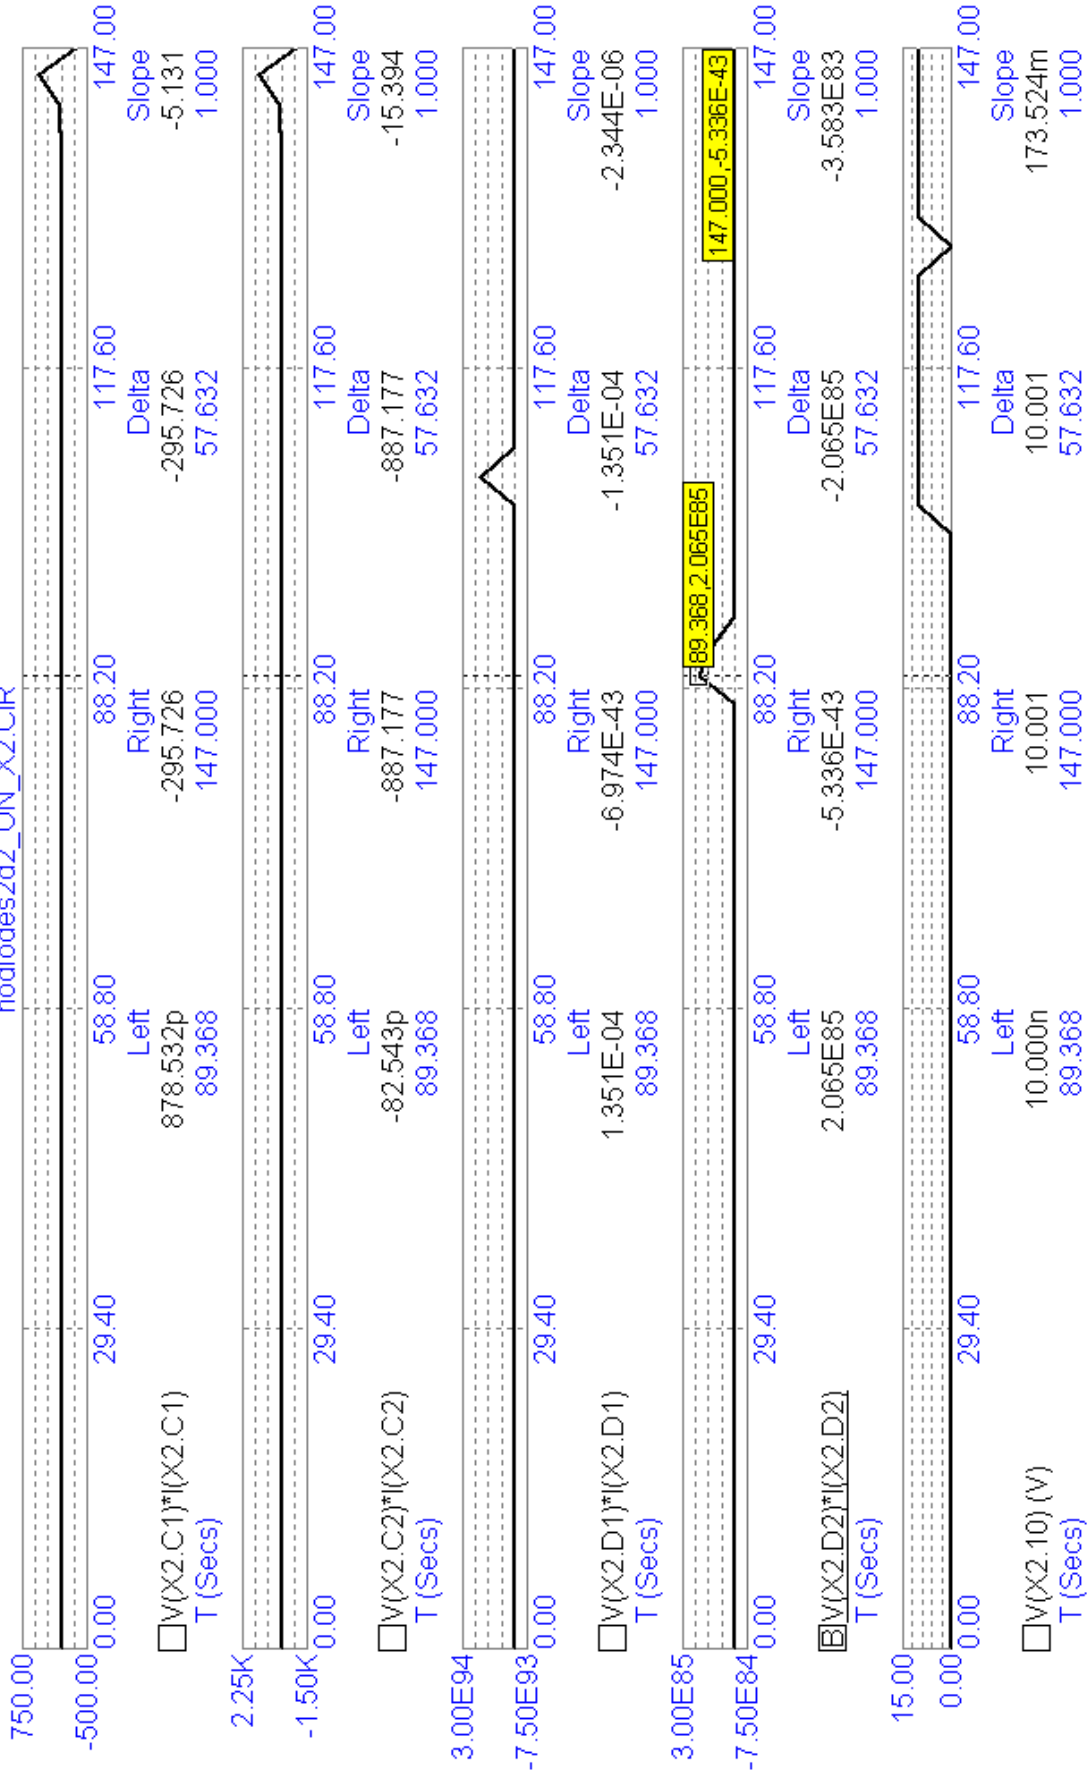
nodiodes2d2_ON_X2.CIR

750.00
-500.00
0.00 29.40 58.80 88.20 117.60 147.00
V(X2.C1)*I(X2.C1)
T (Secs)
Left 878.532p 89.368
Right -295.726 147.000
Delta -295.726 57.632
Slope -5.131 1.000

2.25K
-1.50K
0.00 29.40 58.80 88.20 117.60 147.00
V(X2.C2)*I(X2.C2)
T (Secs)
Left -82.543p 89.368
Right -887.177 147.000
Delta -887.177 57.632
Slope -15.394 1.000

3.00E94
-7.50E93
0.00 29.40 58.80 88.20 117.60 147.00
V(X2.D1)*I(X2.D1)
T (Secs)
Left 1.351E-04 89.368
Right -6.974E-43 147.000
Delta -1.351E-04 57.632
Slope -2.344E-06 1.000

3.00E85
-7.50E84
0.00 29.40 58.80 88.20 117.60 147.00
89.368,2.065E85
147.000,-5.336E-43
B V(X2.D2)*I(X2.D2)
T (Secs)
Left 2.065E85 89.368
Right -5.336E-43 147.000
Delta -2.065E85 57.632
Slope -3.583E83 1.000

15.00
0.00
0.00 29.40 58.80 88.20 117.60 147.00
V(X2.10) (V)
T (Secs)
Left 10.000n 89.368
Right 10.001 147.000
Delta 10.001 57.632
Slope 173.524m 1.000